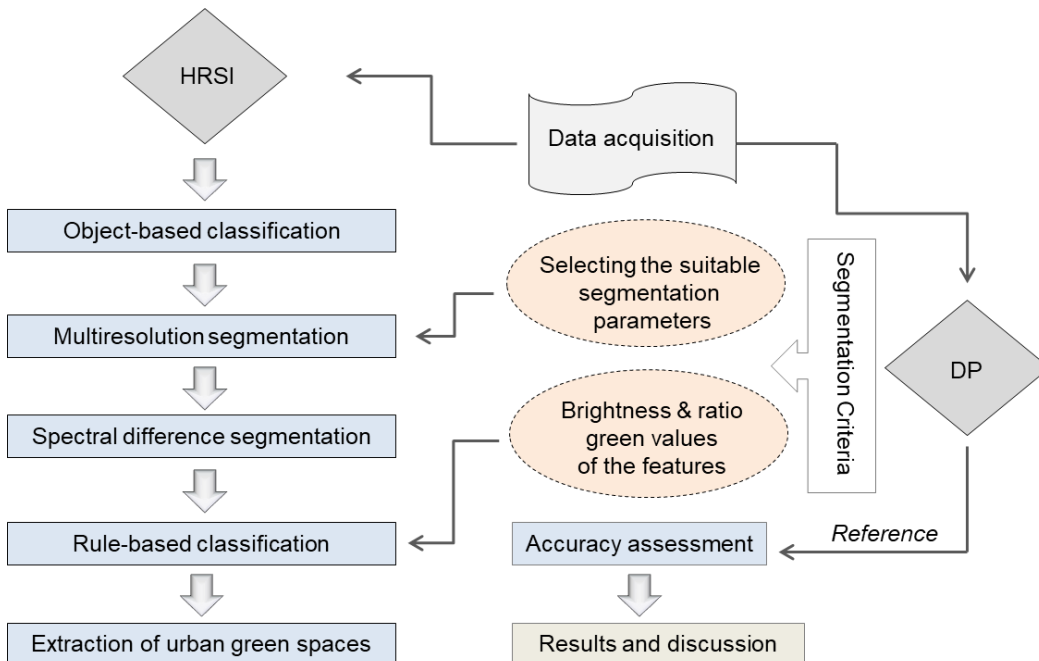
HRSI

Data acquisition

Object-based classification

Selecting the suitable segmentation parameters

Segmentation Criteria

Multiresolution segmentation

DP

Brightness & ratio green values of the features

Spectral difference segmentation

Rule-based classification

Accuracy assessment

Reference

Extraction of urban green spaces

Results and discussion